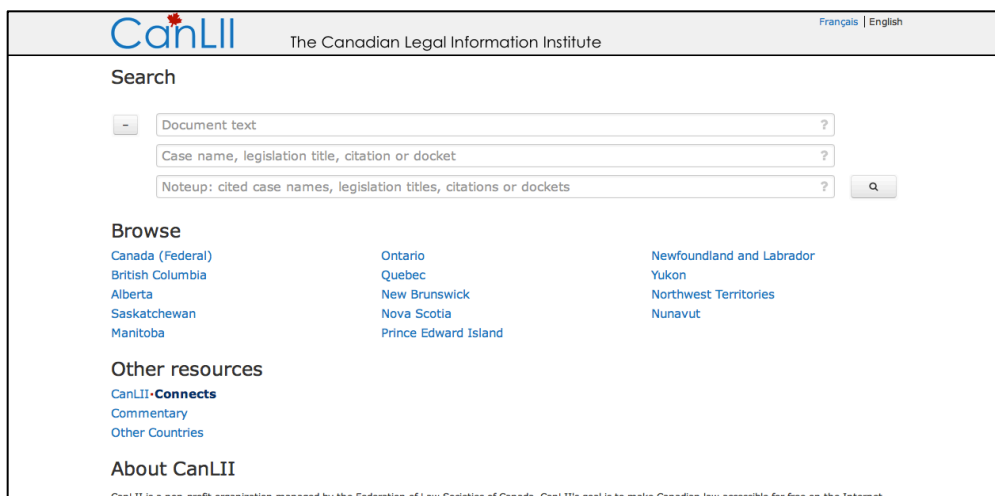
CanLII The Canadian Legal Information Institute

Français | English

Search

–

Document text ?

Case name, legislation title, citation or docket ?

Noteup: cited case names, legislation titles, citations or dockets ?

Browse

Canada (Federal)
British Columbia
Alberta
Saskatchewan
Manitoba

Ontario
Quebec
New Brunswick
Nova Scotia
Prince Edward Island

Newfoundland and Labrador
Yukon
Northwest Territories
Nunavut

Other resources

CanLII·Connects
Commentary
Other Countries

About CanLII

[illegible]